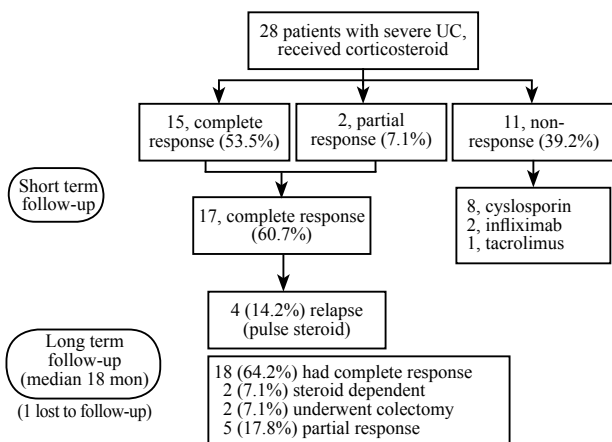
28 patients with severe UC, received corticosteroid

15, complete response (53.5%)

2, partial response (7.1%)

11, non-response (39.2%)

Short term follow-up

17, complete response (60.7%)

8, cyslosporin
2, infliximab
1, tacrolimus

4 (14.2%) relapse (pulse steroid)

Long term follow-up (median 18 mon)

(1 lost to follow-up)

18 (64.2%) had complete response
2 (7.1%) steroid dependent
2 (7.1%) underwent colectomy
5 (17.8%) partial response